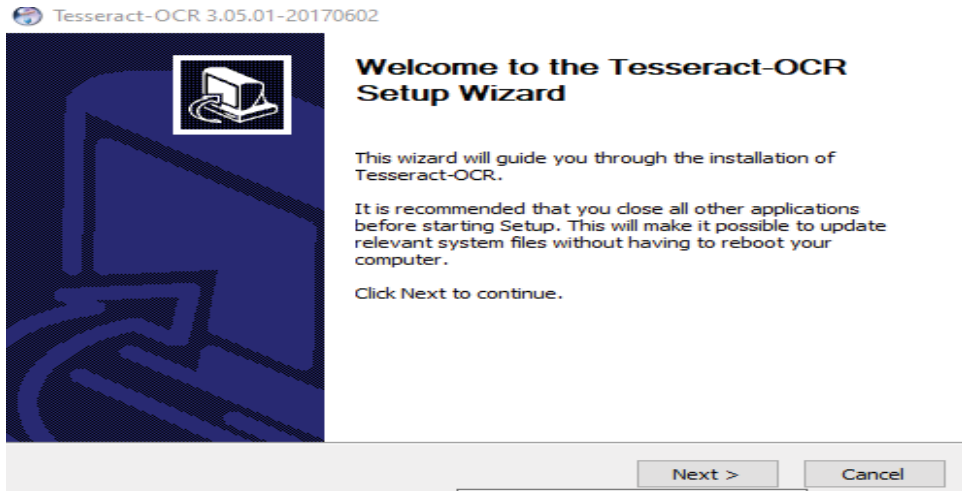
Tesseract-OCR 3.05.01-20170602

Welcome to the Tesseract-OCR Setup Wizard

This wizard will guide you through the installation of Tesseract-OCR.

It is recommended that you close all other applications before starting Setup. This will make it possible to update relevant system files without having to reboot your computer.

Click Next to continue.

Next >

Cancel